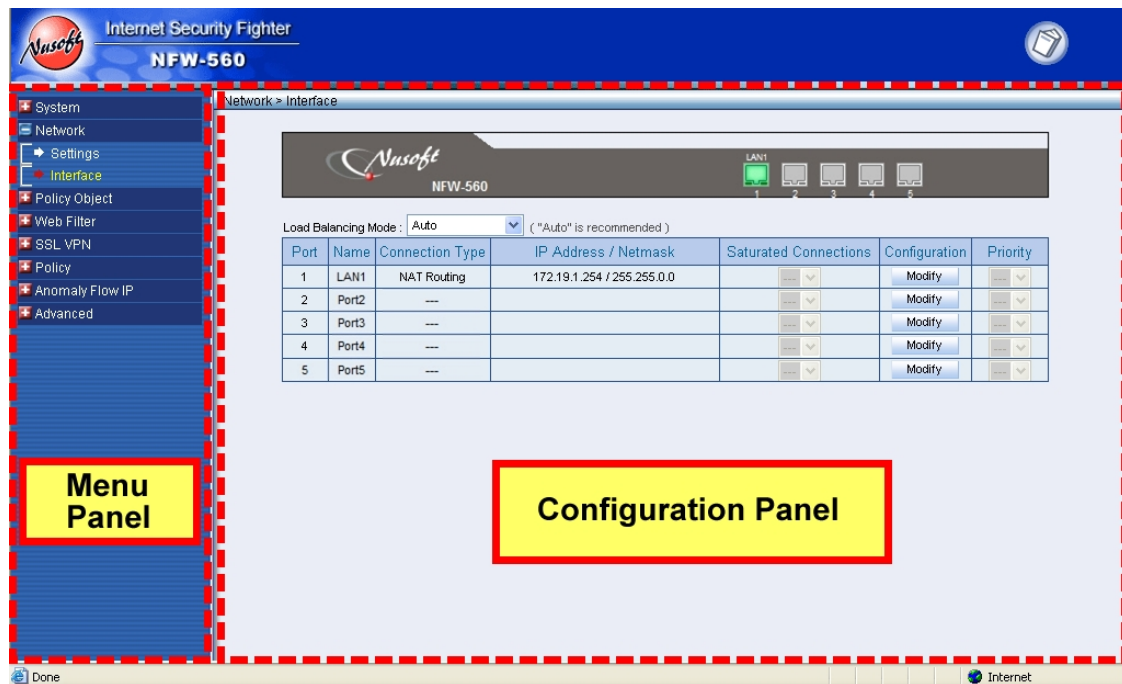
Nusoft Internet Security Fighter
NFW-560

System
Network
Settings
Interface
Policy Object
Web Filter
SSL VPN
Policy
Anomaly Flow IP
Advanced

Network > Interface

Nusoft
NFW-560
LAN1
1 2 3 4 5

Load Balancing Mode : Auto ( "Auto" is recommended )

| Port | Name | Connection Type | IP Address / Netmask | Saturated Connections | Configuration | Priority |
|---|---|---|---|---|---|---|
| 1 | LAN1 | NAT Routing | 172.19.1.254 / 255.255.0.0 | --- | Modify | --- |
| 2 | Port2 | --- | | --- | Modify | --- |
| 3 | Port3 | --- | | --- | Modify | --- |
| 4 | Port4 | --- | | --- | Modify | --- |
| 5 | Port5 | --- | | --- | Modify | --- |

Menu Panel

Configuration Panel

Done
Internet